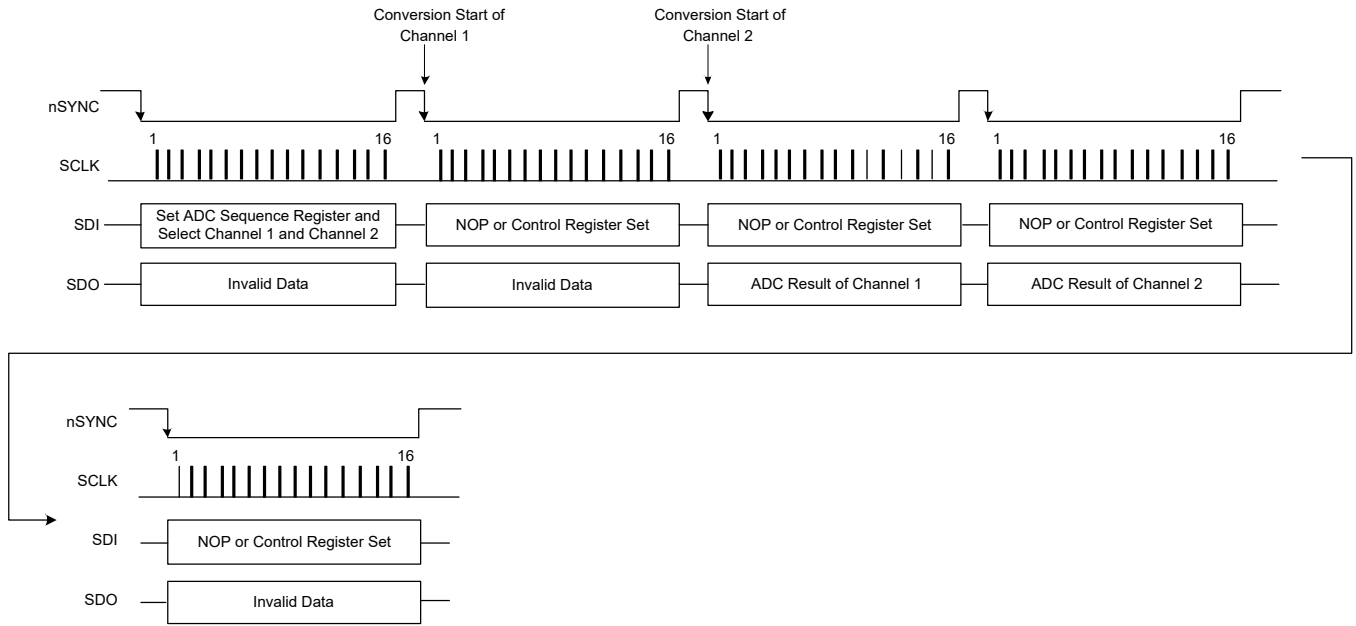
Conversion Start of Channel 1

Conversion Start of Channel 2

nSYNC

1 16 1 16 1 16 1 16

SCLK

SDI Set ADC Sequence Register and Select Channel 1 and Channel 2 NOP or Control Register Set NOP or Control Register Set NOP or Control Register Set

SDO Invalid Data Invalid Data ADC Result of Channel 1 ADC Result of Channel 2

nSYNC

1 16

SCLK

SDI NOP or Control Register Set

SDO Invalid Data